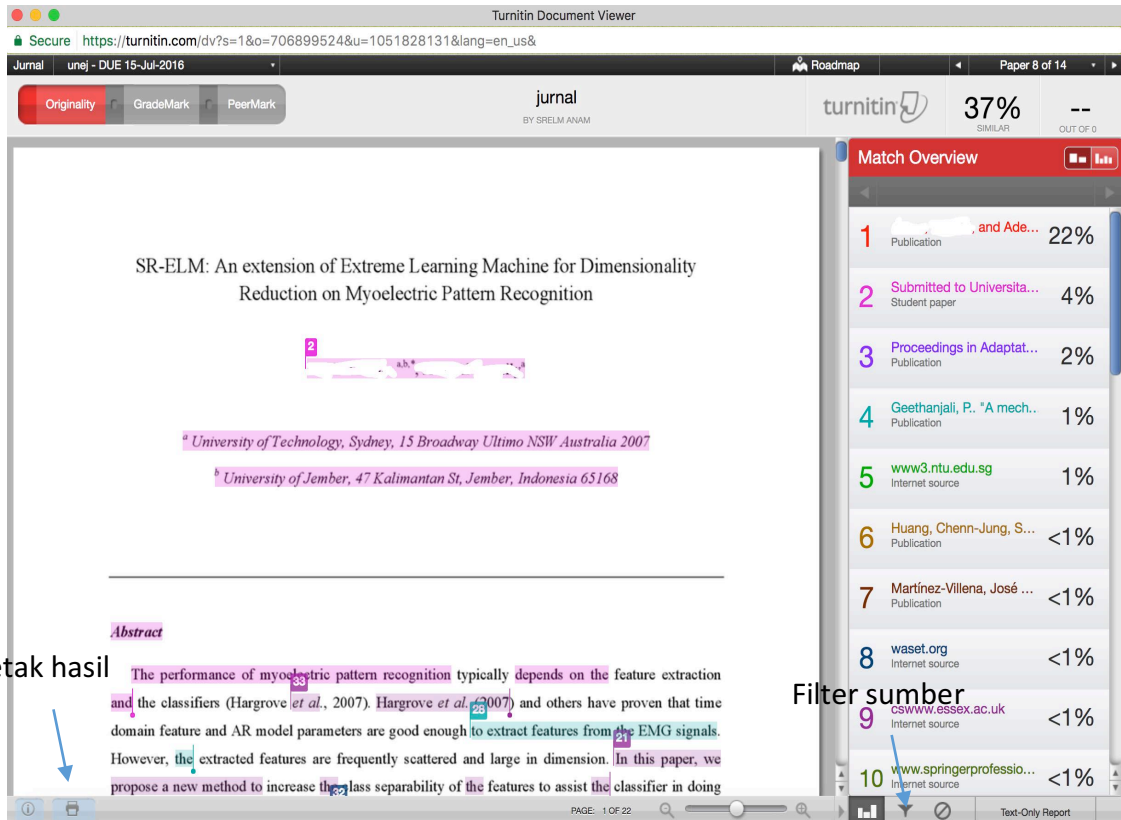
Turnitin Document Viewer

Secure https://turnitin.com/dv?s=1&o=706899524&u=1051828131&lang=en_us&

Jurnal unej - DUE 15-Jul-2016

Roadmap

Paper 8 of 14

Originality GradeMark PeerMark

jurnal

BY SRELM ANAM

turnitin

37%
SIMILAR

--
OUT OF 0

Match Overview

| | | |
|---|---|---|
| 1 | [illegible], and Ade... Publication | 22% |
| 2 | Submitted to Universita... Student paper | 4% |
| 3 | Proceedings in Adaptat... Publication | 2% |
| 4 | Geethanjali, P.. "A mech.. Publication | 1% |
| 5 | www3.ntu.edu.sg Internet source | 1% |
| 6 | Huang, Chenn-Jung, S... Publication | <1% |
| 7 | Martínez-Villena, José ... Publication | <1% |
| 8 | waset.org Internet source | <1% |
| 9 | cswww.essex.ac.uk Internet source | <1% |
| 10 | www.springerprofessio... Internet source | <1% |

SR-ELM: An extension of Extreme Learning Machine for Dimensionality Reduction on Myoelectric Pattern Recognition

2

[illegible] a,b,* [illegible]

a University of Technology, Sydney, 15 Broadway Ultimo NSW Australia 2007

b University of Jember, 47 Kalimantan St, Jember, Indonesia 65168

Abstract

The performance of myoelectric pattern recognition typically depends on the feature extraction and the classifiers (Hargrove 33 et al., 2007). Hargrove et al. (2007) and others have proven that time domain feature and AR model parameters are good enough 28 to extract features from the EMG signals. However, the extracted features are frequently scattered and large in dimension. 21 In this paper, we propose a new method to increase the 32 class separability of the features to assist the classifier in doing

etak hasil

Filter sumber

PAGE: 1 OF 22

Text-Only Report